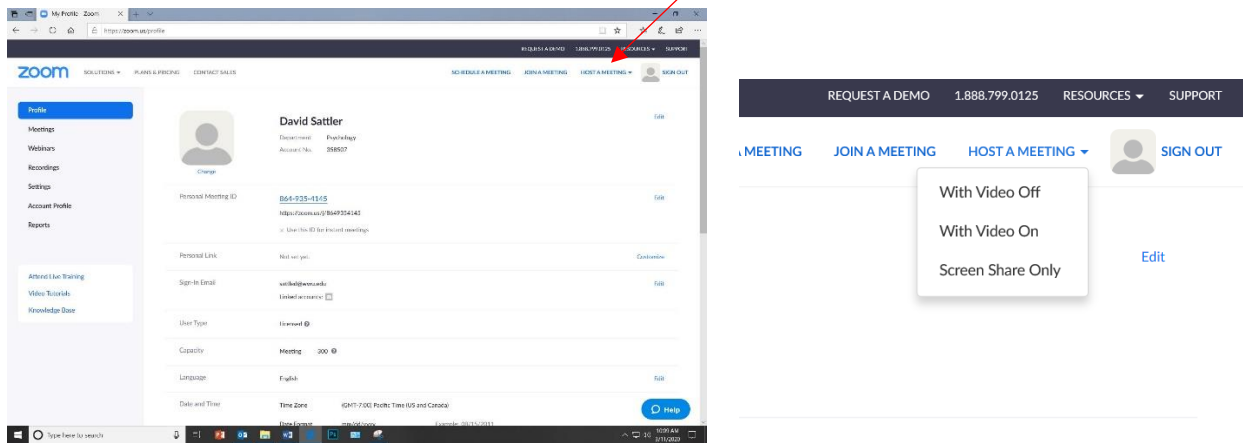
My Profile · Zoom

https://zoom.us/profile

REQUEST A DEMO 1.888.799.0125 RESOURCES SUPPORT

zoom SOLUTIONS PLANS & PRICING CONTACT SALES

SCHEDULE A MEETING JOIN A MEETING HOST A MEETING SIGN OUT

Profile
Meetings
Webinars
Recordings
Settings
Account Profile
Reports

Attend Live Training
Video Tutorials
Knowledge Base

Change

David Sattler
Department Psychology
Account No. 358507

Edit

Personal Meeting ID 864-935-4145
https://zoom.us/j/8649354145
Use this ID for instant meetings

Edit

Personal Link Not set yet. Customize

Sign-In Email sattled@wwu.edu
Linked accounts:

Edit

User Type Licensed

Capacity Meeting 300

Language English Edit

Date and Time Time Zone (GMT-7:00) Pacific Time (US and Canada)
Date Format mm/dd/yyyy Example: 08/15/2011

Help

Type here to search

10:09 AM
3/11/2020

REQUEST A DEMO 1.888.799.0125 RESOURCES SUPPORT

MEETING JOIN A MEETING HOST A MEETING SIGN OUT

With Video Off
With Video On
Screen Share Only

Edit